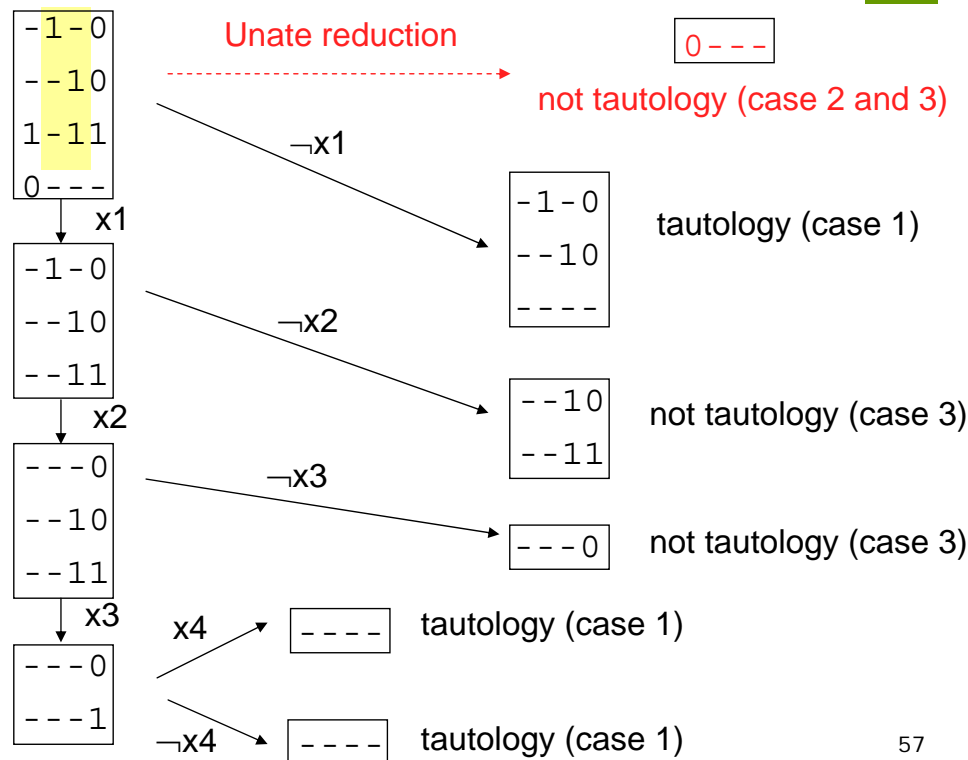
-1-0
--10
1-11
0---

Unate reduction

0---

not tautology (case 2 and 3)

$\neg$x1

x1

-1-0
--10
----

tautology (case 1)

-1-0
--10
--11

$\neg$x2

x2

--10
--11

not tautology (case 3)

---0
--10
--11

$\neg$x3

---0

not tautology (case 3)

x3

x4

----

tautology (case 1)

---0
---1

$\neg$x4

----

tautology (case 1)

57